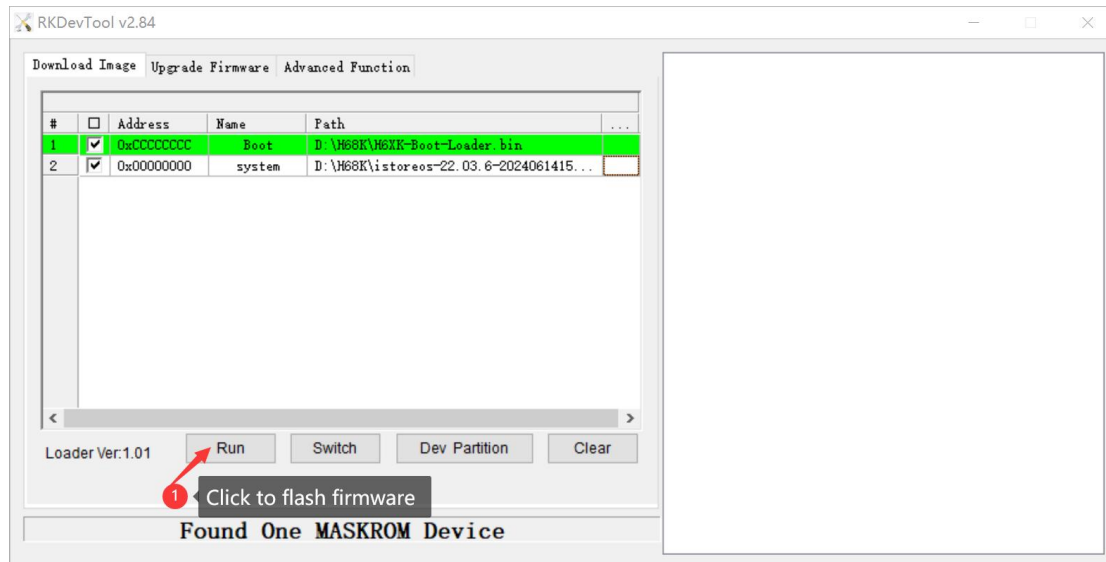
RKDevTool v2.84

Download Image | Upgrade Firmware | Advanced Function

| # | ☐ | Address | Name | Path | ... |
|---|---|---|---|---|---|
| 1 | ☑ | 0xCCCCCCCC | Boot | D:\H68K\H6XK-Boot-Loader.bin | |
| 2 | ☑ | 0x00000000 | system | D:\H68K\istoreos-22.03.6-2024061415... | |

Loader Ver:1.01

Run | Switch | Dev Partition | Clear

1 Click to flash firmware

Found One MASKROM Device